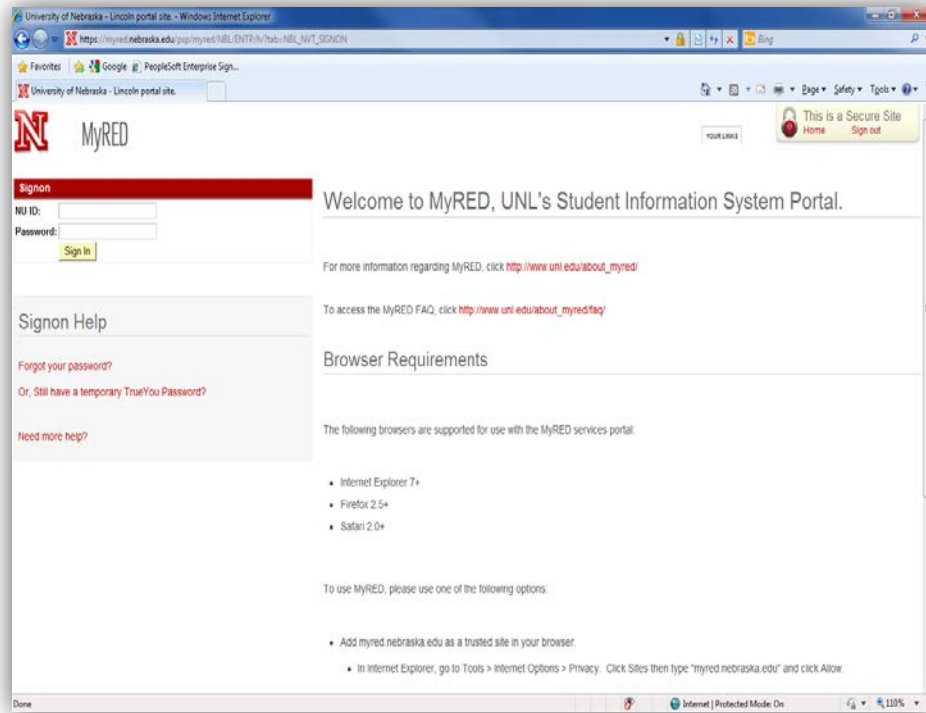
University of Nebraska - Lincoln portal site. - Windows Internet Explorer

https://myred.nebraska.edu/psp/myred/NBL/ENTP/h/?tab=NBL_NVT_SIGNON

Bing

Favorites | Google | PeopleSoft Enterprise Sign...

University of Nebraska - Lincoln portal site.

Page ▾ Safety ▾ Tools ▾

N MyRED

YOUR LINKS

This is a Secure Site
Home Sign out

Signon
NU ID:
Password:
Sign In

Signon Help

Forgot your password?

Or, Still have a temporary TrueYou Password?

Need more help?

Welcome to MyRED, UNL's Student Information System Portal.

For more information regarding MyRED, click http://www.unl.edu/about_myred/

To access the MyRED FAQ, click http://www.unl.edu/about_myred/faq/

Browser Requirements

The following browsers are supported for use with the MyRED services portal:

- Internet Explorer 7+
- Firefox 2.5+
- Safari 2.0+

To use MyRED, please use one of the following options:

- Add myred.nebraska.edu as a trusted site in your browser.
  - In Internet Explorer, go to Tools > Internet Options > Privacy. Click Sites then type "myred.nebraska.edu" and click Allow.

Done

Internet | Protected Mode: On

110%